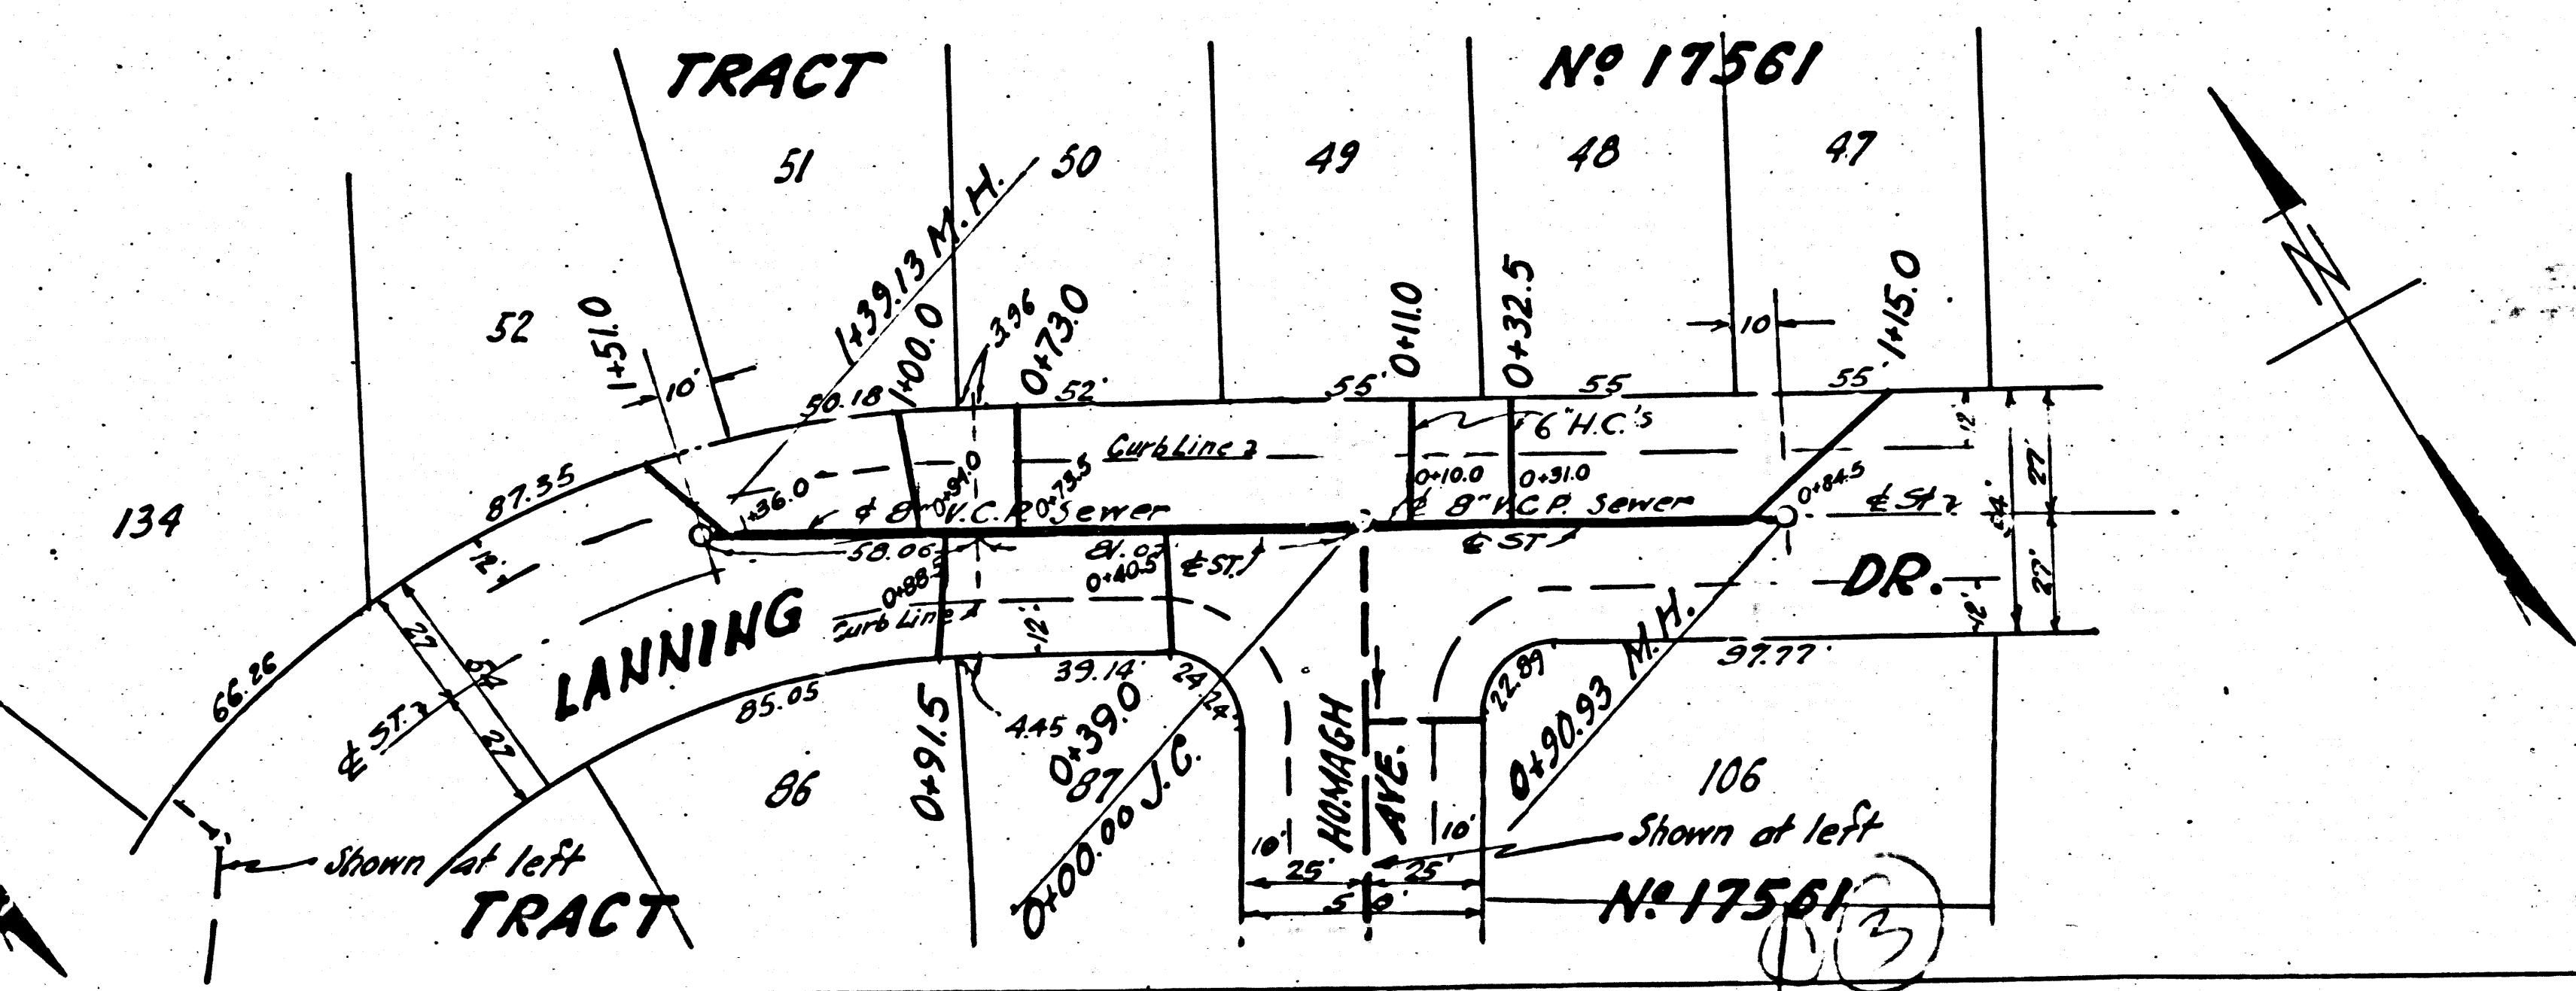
TRACT

Nº 17561

51

50

49

48

47

52

134

1+39.13 M.H.

1+00.0

3.96

0+73.0

0+11.0

0+32.5

1+15.0

1+51.0

10'

10

50.18

52'

55'

55

55

87.35

Curb Line

6" H.C.'s

0+10.0

0+31.0

+36.0

℄ 8" V.C.P. Sewer

0+91.0

0+73.5

℄ 8" V.C.P. Sewer

0+84.5

℄ St.

12'

27'

54'

27'

12'

58.06

81.0

0+88.5

0+40.5

℄ ST.

℄ ST.

DR.

12'

Curb Line

12'

LANNING

66.26

27

54

27

℄ ST.

85.05

39.14

24.24

22.89

0+90.93 M.H.

97.77

0+91.5

4.45

0+39.0

87

86

0+00.00 J.C.

HOMAGH

AVE.

106

10'

10'

25'

25'

50'

Shown at left

Shown at left

TRACT

Nº 17561

1

3